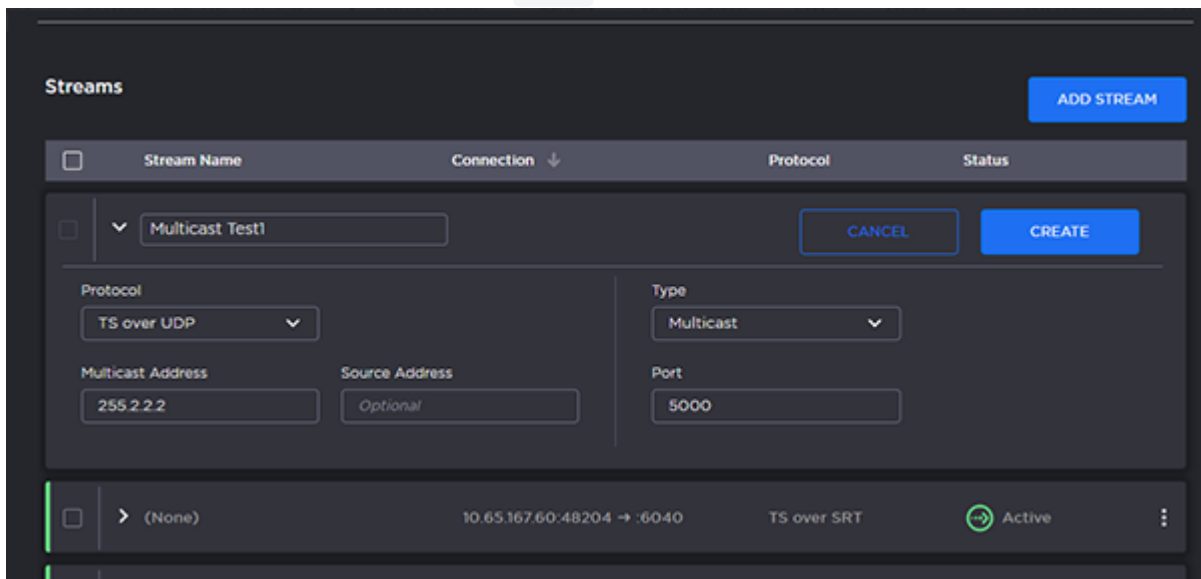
Streams

ADD STREAM

| | Stream Name | Connection ↓ | Protocol | Status |
|---|---|---|---|---|

Multicast Test1

CANCEL

CREATE

Protocol

TS over UDP

Type

Multicast

Multicast Address

255.2.2.2

Source Address

Optional

Port

5000

(None) 10.65.167.60:48204 → :6040 TS over SRT Active